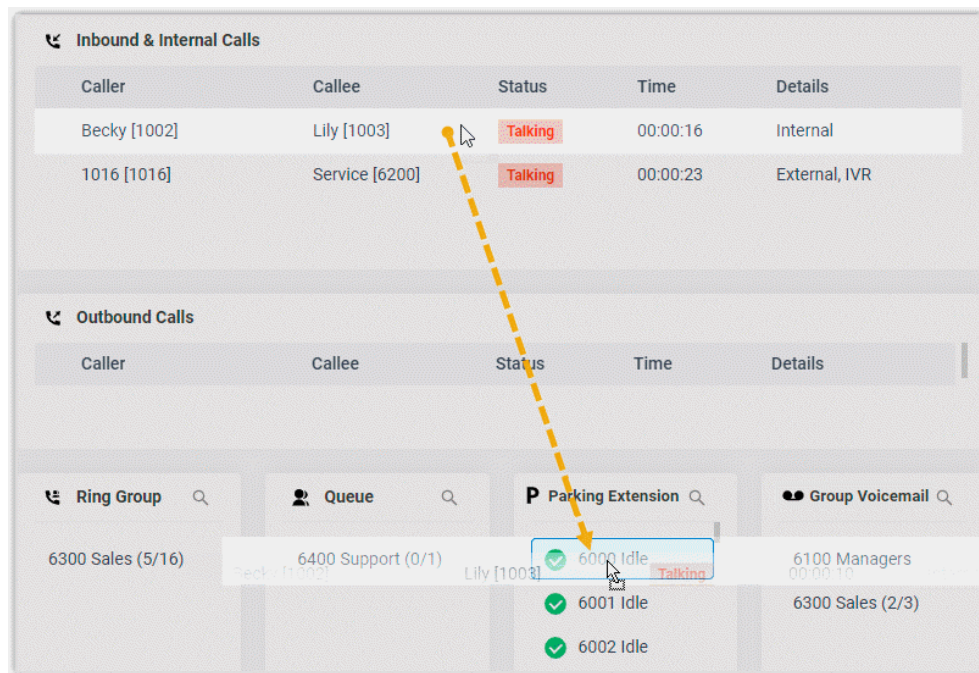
Inbound & Internal Calls

| Caller | Callee | Status | Time | Details |
|---|---|---|---|---|
| Becky [1002] | Lily [1003] | Talking | 00:00:16 | Internal |
| 1016 [1016] | Service [6200] | Talking | 00:00:23 | External, IVR |

Outbound Calls

| Caller | Callee | Status | Time | Details |
|---|---|---|---|---|

Ring Group

6300 Sales (5/16)

Queue

6400 Support (0/1)

Parking Extension

6000 Idle

6001 Idle

6002 Idle

Group Voicemail

6100 Managers

6300 Sales (2/3)

Becky [1002] Lily [1003] Talking 00:00:16